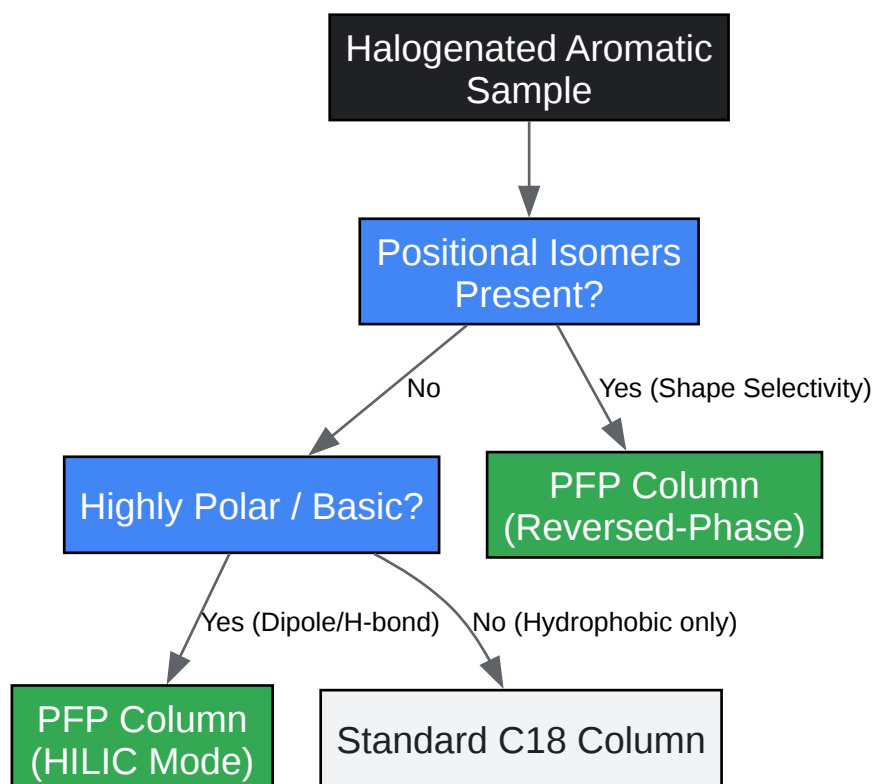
Halogenated Aromatic Sample

Positional Isomers Present?

No

Yes (Shape Selectivity)

Highly Polar / Basic?

PFP Column (Reversed-Phase)

Yes (Dipole/H-bond)

No (Hydrophobic only)

PFP Column (HILIC Mode)

Standard C18 Column